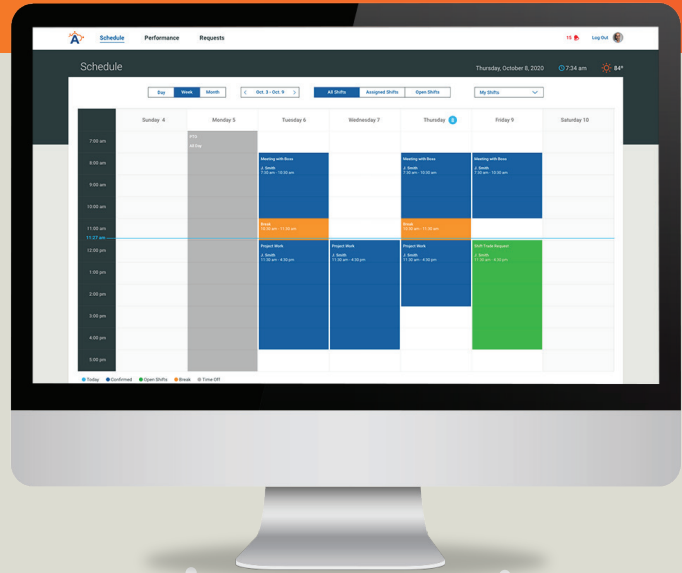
Schedule Performance Requests

15 Log Out

Schedule

Thursday, October 8, 2020 7:34 am 84°

Day Week Month

< Oct. 3 - Oct. 9 >

All Shifts Assigned Shifts Open Shifts

My Shifts

| | Sunday 4 | Monday 5 | Tuesday 6 | Wednesday 7 | Thursday 8 | Friday 9 | Saturday 10 |
|---|---|---|---|---|---|---|---|
| 7:00 am | | PTO All Day | | | | | |
| 8:00 am | | | Meeting with Boss J. Smith 7:30 am - 10:30 am | | Meeting with Boss J. Smith 7:30 am - 10:30 am | Meeting with Boss J. Smith 7:30 am - 10:30 am | |
| 9:00 am | | | | | | | |
| 10:00 am | | | | | | | |
| 11:00 am | | | Break 10:30 am - 11:30 am | | Break 10:30 am - 11:30 am | | |
| 11:27 am | | | | | | | |
| 12:00 pm | | | Project Work J. Smith 11:30 am - 4:30 pm | Project Work J. Smith 11:30 am - 4:30 pm | Project Work J. Smith 11:30 am - 4:30 pm | Shift Trade Request J. Smith 11:30 am - 4:30 pm | |
| 1:00 pm | | | | | | | |
| 2:00 pm | | | | | | | |
| 3:00 pm | | | | | | | |
| 4:00 pm | | | | | | | |
| 5:00 pm | | | | | | | |

Today Confirmed Open Shifts Break Time Off